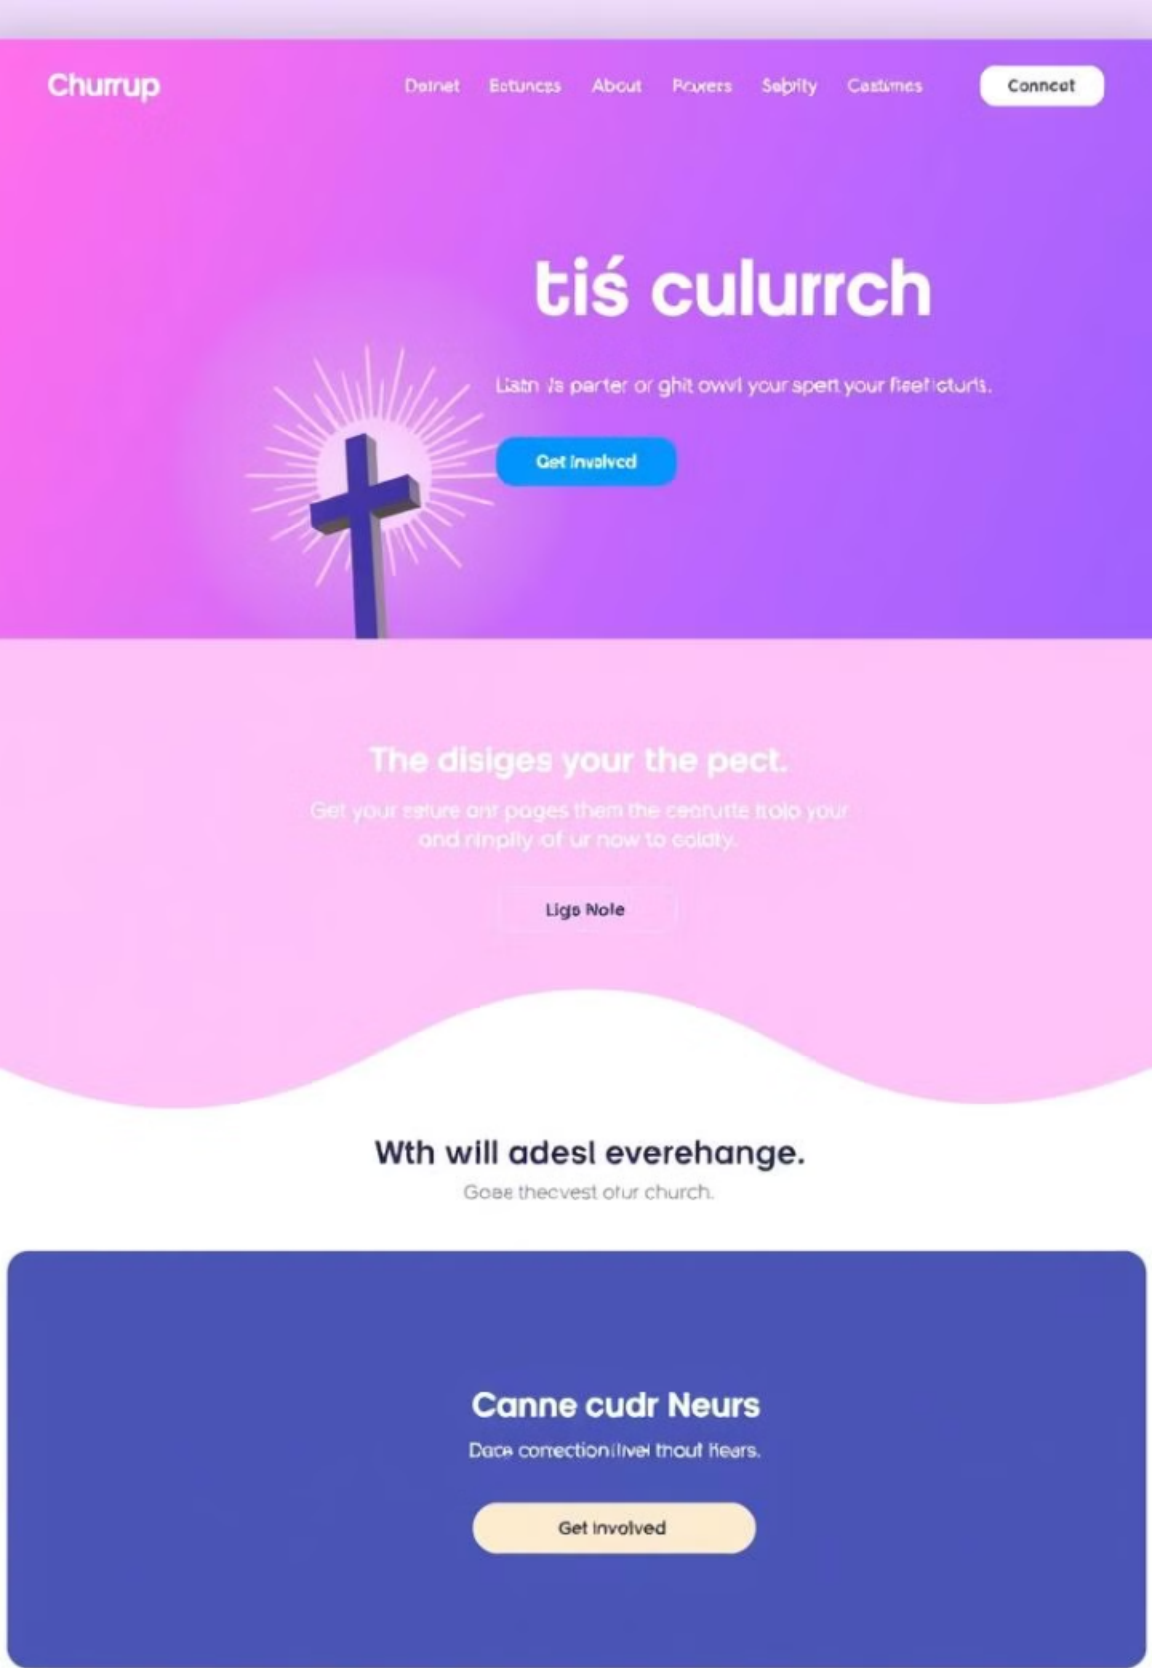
Churrup

Deinet Estunces About Pcwers Sebity Castimes

Conncot

tiś culurrch

Listn Js parter or ghit owvl your spert your fleef icturls.

Get Involved

The disiges your the pect.

Get your selure ont pages them the ceoruite itolo your ond rinplly of ur now to coldty.

Ligo Nole

Wth will adesl everehange.

Goae thecvest otur church.

Canne cudr Neurs

Dace correctionilivel thout Hears.

Get Involved